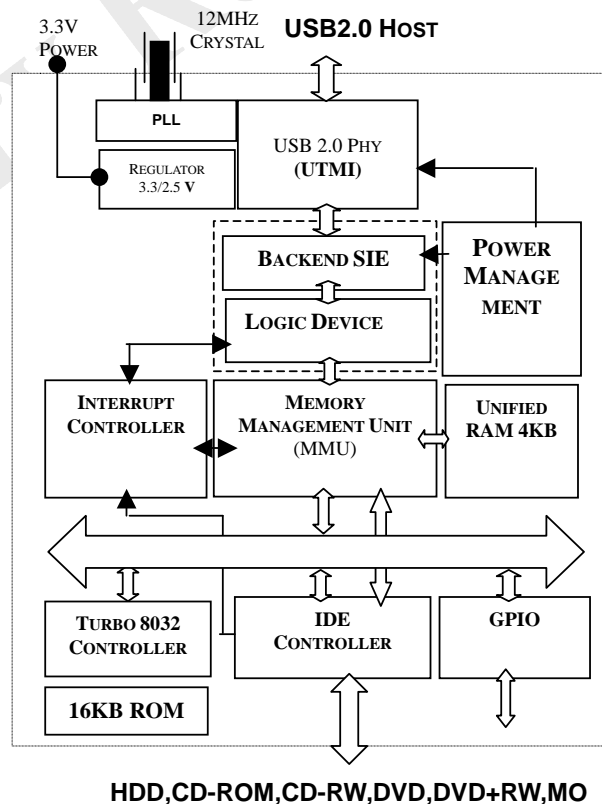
3.3V POWER

12MHZ CRYSTAL

USB2.0 HOST

PLL

USB 2.0 PHY (UTMI)

REGULATOR 3.3/2.5 V

BACKEND SIE

POWER MANAGE MENT

LOGIC DEVICE

INTERRUPT CONTROLLER

MEMORY MANAGEMENT UNIT (MMU)

UNIFIED RAM 4KB

TURBO 8032 CONTROLLER

IDE CONTROLLER

GPIO

16KB ROM

HDD,CD-ROM,CD-RW,DVD,DVD+RW,MO